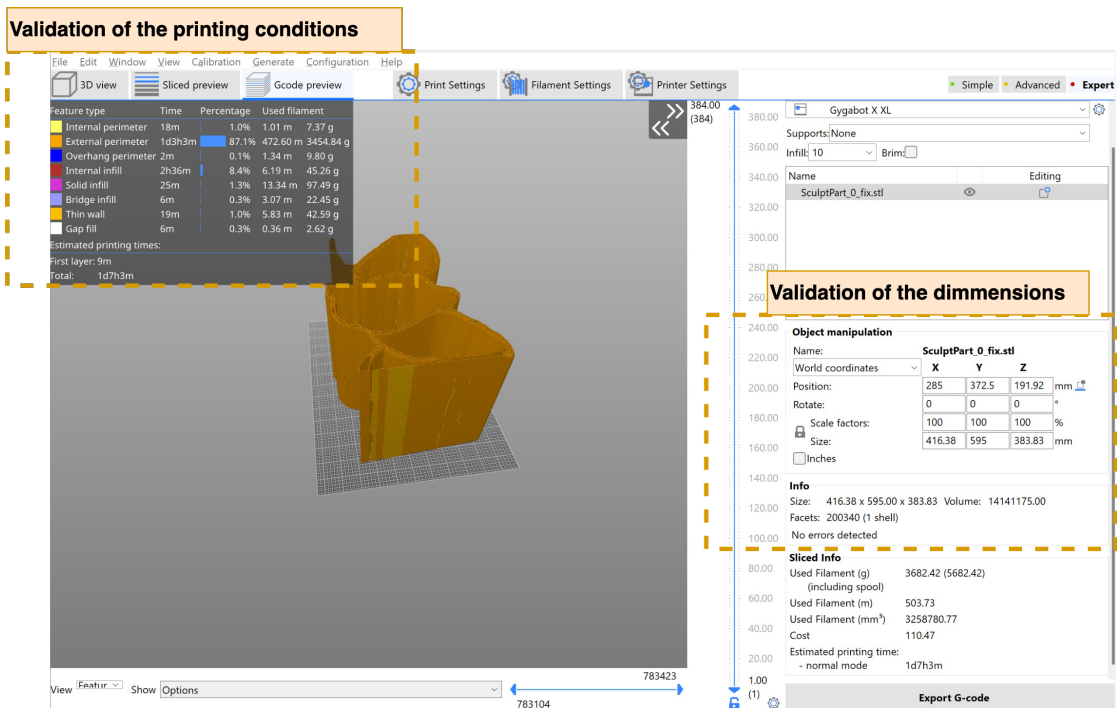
Validation of the printing conditions

File Edit Window View Calibration Generate Configuration Help

3D view Sliced preview Gcode preview Print Settings Filament Settings Printer Settings • Simple • Advanced • Expert

| Feature type | Time | Percentage | Used filament | |
|---|---|---|---|---|
| Internal perimeter | 18m | 1.0% | 1.01 m | 7.37 g |
| External perimeter | 1d3h3m | 87.1% | 472.60 m | 3454.84 g |
| Overhang perimeter | 2m | 0.1% | 1.34 m | 9.80 g |
| Internal infill | 2h36m | 8.4% | 6.19 m | 45.26 g |
| Solid infill | 25m | 1.3% | 13.34 m | 97.49 g |
| Bridge infill | 6m | 0.3% | 3.07 m | 22.45 g |
| Thin wall | 19m | 1.0% | 5.83 m | 42.59 g |
| Gap fill | 6m | 0.3% | 0.36 m | 2.62 g |

Estimated printing times:
First layer: 9m
Total: 1d7h3m

384.00 (384) 380.00 360.00 340.00 320.00 300.00 280.00 260.00 240.00 220.00 200.00 180.00 160.00 140.00 120.00 100.00 80.00 60.00 40.00 20.00 1.00 (1)

Gygabot X XL
Supports: None
Infill: 10 Brim:
Name Editing
SculptPart_0_fix.stl

Validation of the dimmensions

Object manipulation
Name: SculptPart_0_fix.stl
World coordinates X Y Z
Position: 285 372.5 191.92 mm
Rotate: 0 0 0 °
Scale factors: 100 100 100 %
Size: 416.38 595 383.83 mm
Inches

Info
Size: 416.38 x 595.00 x 383.83 Volume: 14141175.00
Facets: 200340 (1 shell)
No errors detected

Sliced Info
Used Filament (g) (including spool) 3682.42 (5682.42)
Used Filament (m) 503.73
Used Filament (mm³) 3258780.77
Cost 110.47
Estimated printing time:
- normal mode 1d7h3m

Export G-code

View Featur Show Options 783423 783104